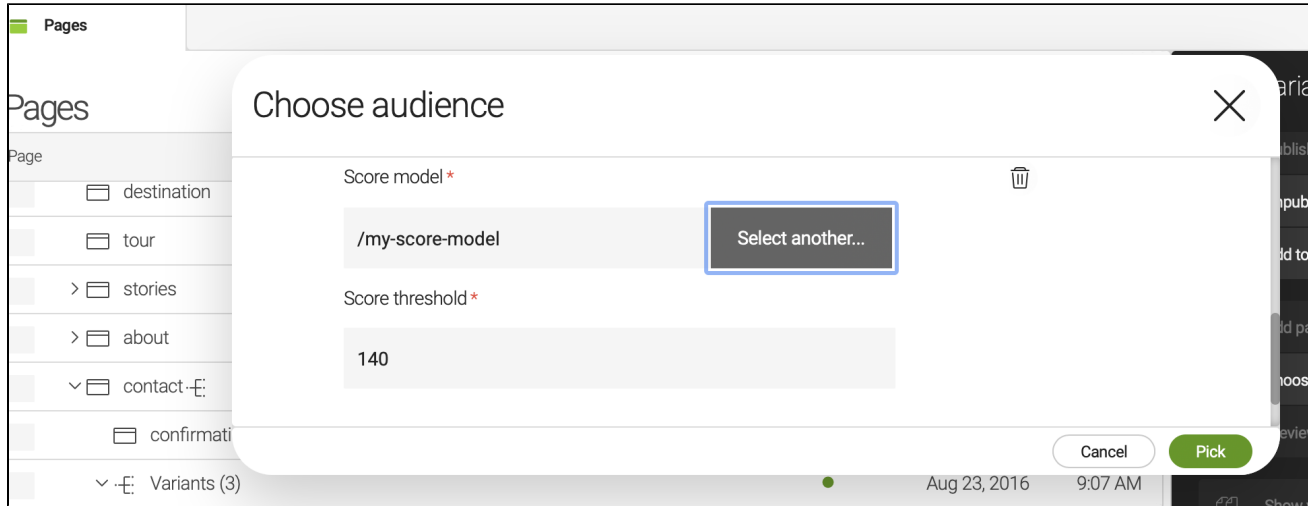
Pages

Pages

Page

destination

tour

stories

about

contact

confirmati

Variants (3)

Aug 23, 2016

9:07 AM

Choose audience

Score model *

/my-score-model

Select another...

Score threshold *

140

Cancel

Pick

aria

ublis

npub

dd to

dd pa

hoos

eviev

Show